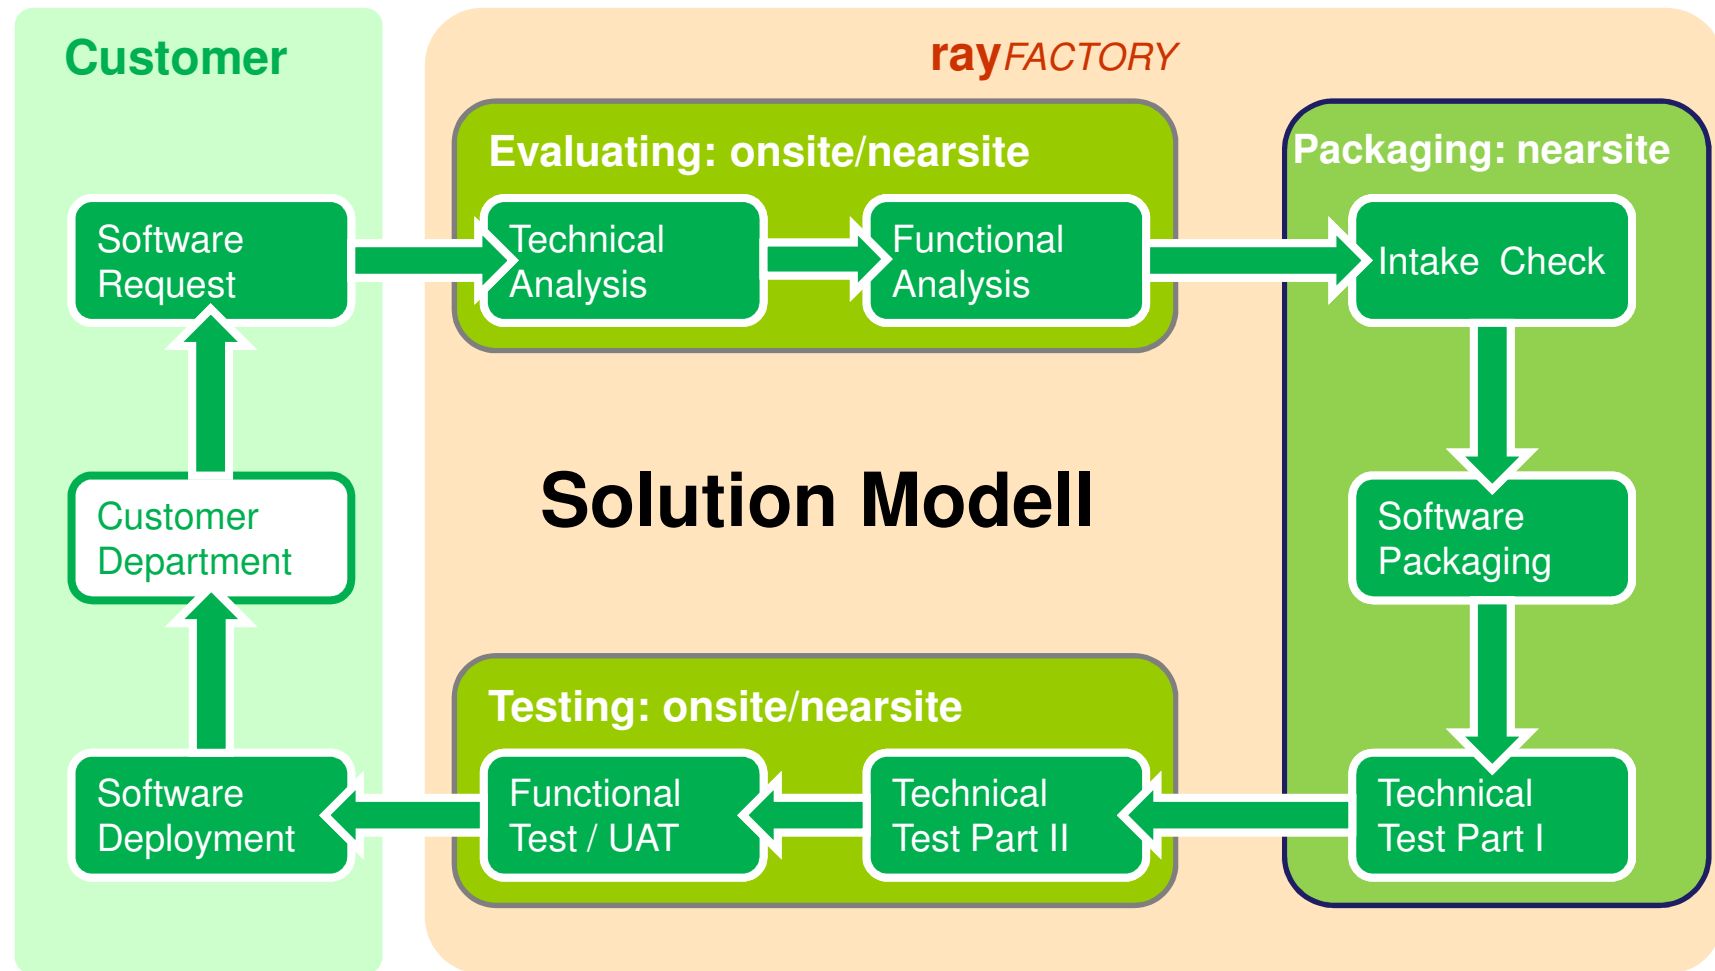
Customer

rayFACTORY

Evaluating: onsite/nearsite

Packaging: nearsite

Software Request

Technical Analysis

Functional Analysis

Intake Check

Solution Modell

Customer Department

Software Packaging

Testing: onsite/nearsite

Software Deployment

Functional Test / UAT

Technical Test Part II

Technical Test Part I